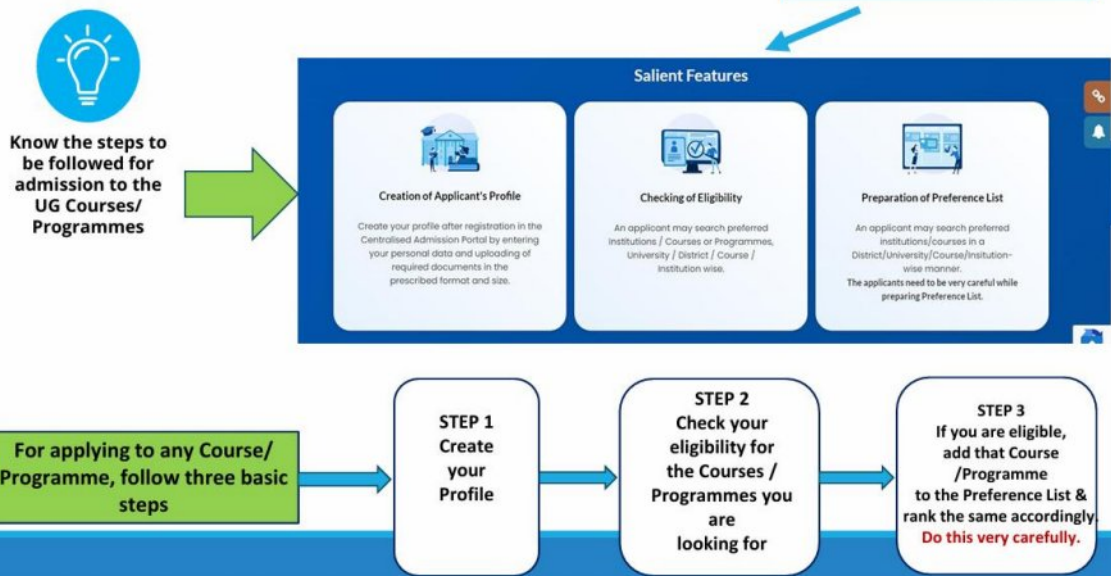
Know the steps to be followed for admission to the UG Courses/ Programmes

Salient Features

Creation of Applicant's Profile

Create your profile after registration in the Centralised Admission Portal by entering your personal data and uploading of required documents in the prescribed format and size.

Checking of Eligibility

An applicant may search preferred Institutions / Courses or Programmes, University / District / Course / Institution wise.

Preparation of Preference List

An applicant may search preferred institutions/courses in a District/University/Course/Insitution-wise manner.
The applicants need to be very careful while preparing Preference List.

For applying to any Course/ Programme, follow three basic steps

STEP 1
Create your Profile

STEP 2
Check your eligibility for the Courses / Programmes you are looking for

STEP 3
If you are eligible, add that Course /Programme to the Preference List & rank the same accordingly.
Do this very carefully.